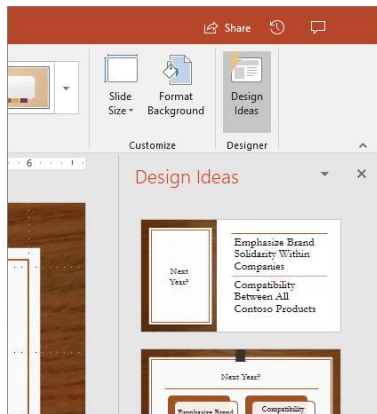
Share

Slide Size

Format Background

Design Ideas

Customize

Designer

6

Design Ideas

Next Year?

Emphasize Brand Solidarity Within Companies

Compatibility Between All Contoso Products

Next Year?

Emphasize Brand

Compatibility